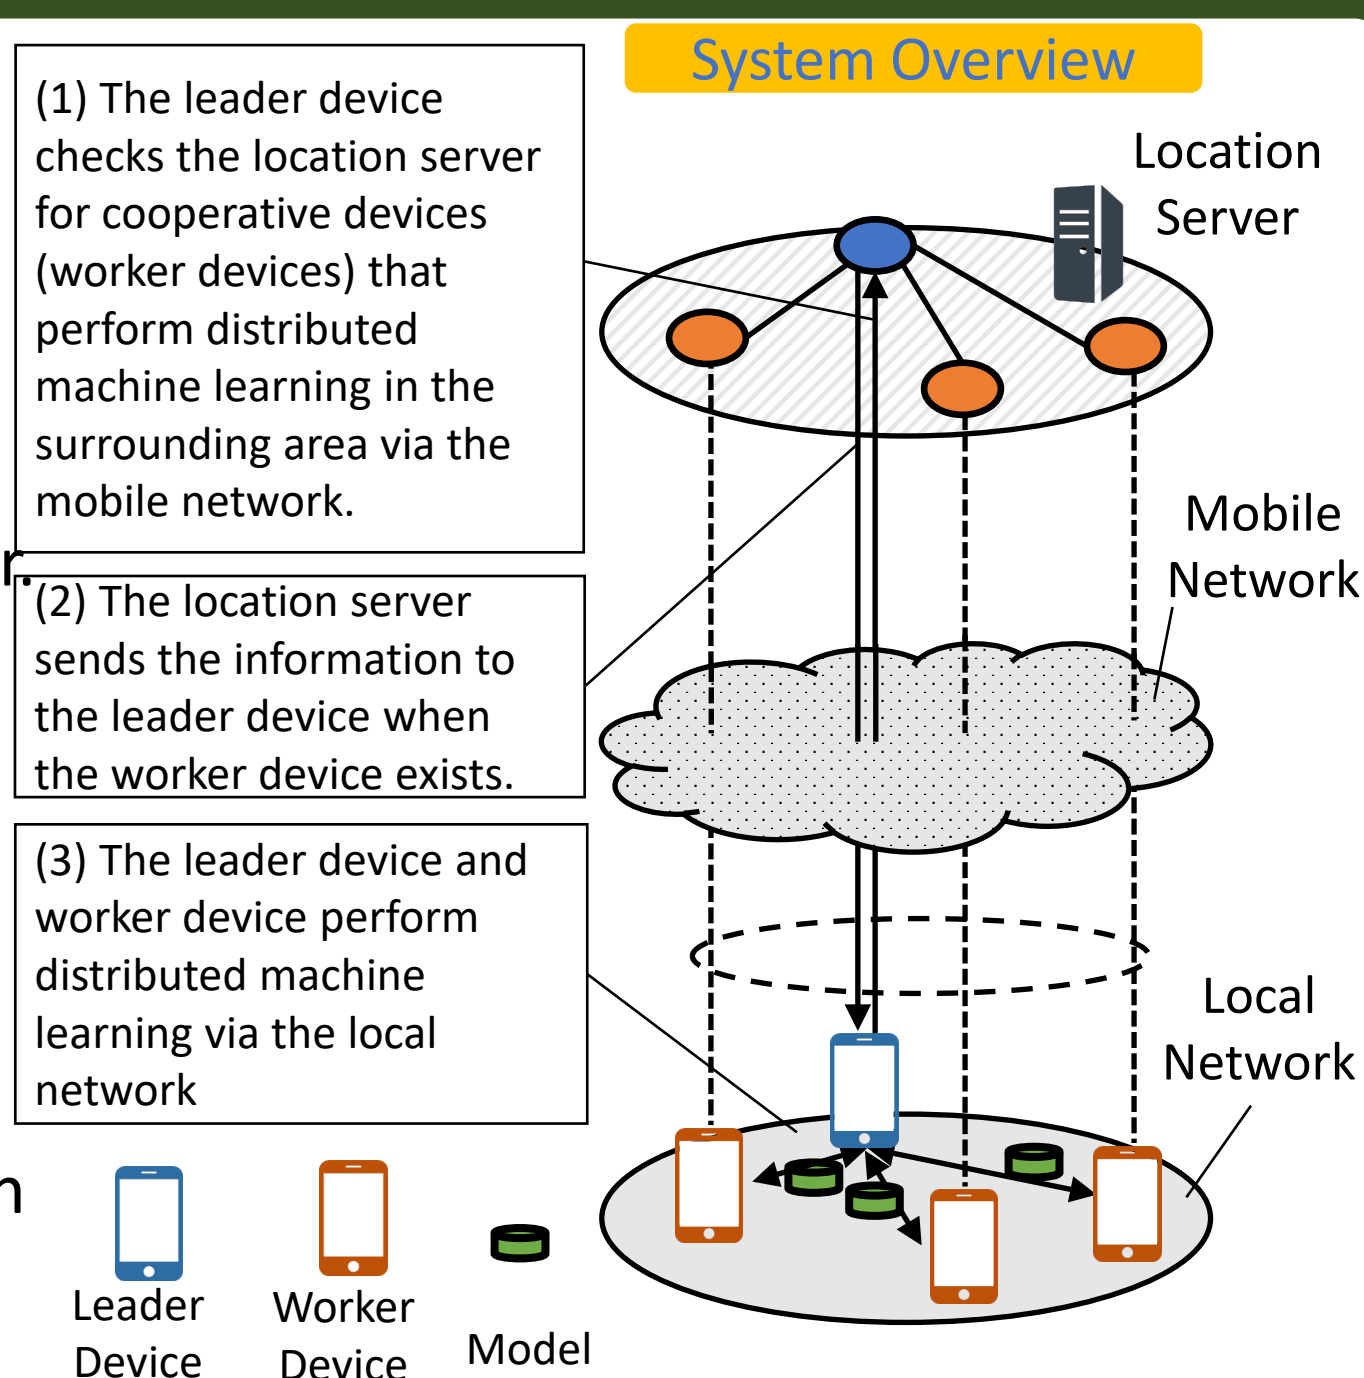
System Overview

(1) The leader device checks the location server for cooperative devices (worker devices) that perform distributed machine learning in the surrounding area via the mobile network.

(2) The location server sends the information to the leader device when the worker device exists.

(3) The leader device and worker device perform distributed machine learning via the local network

Location Server

Mobile Network

Local Network

Leader Device

Worker Device

Model